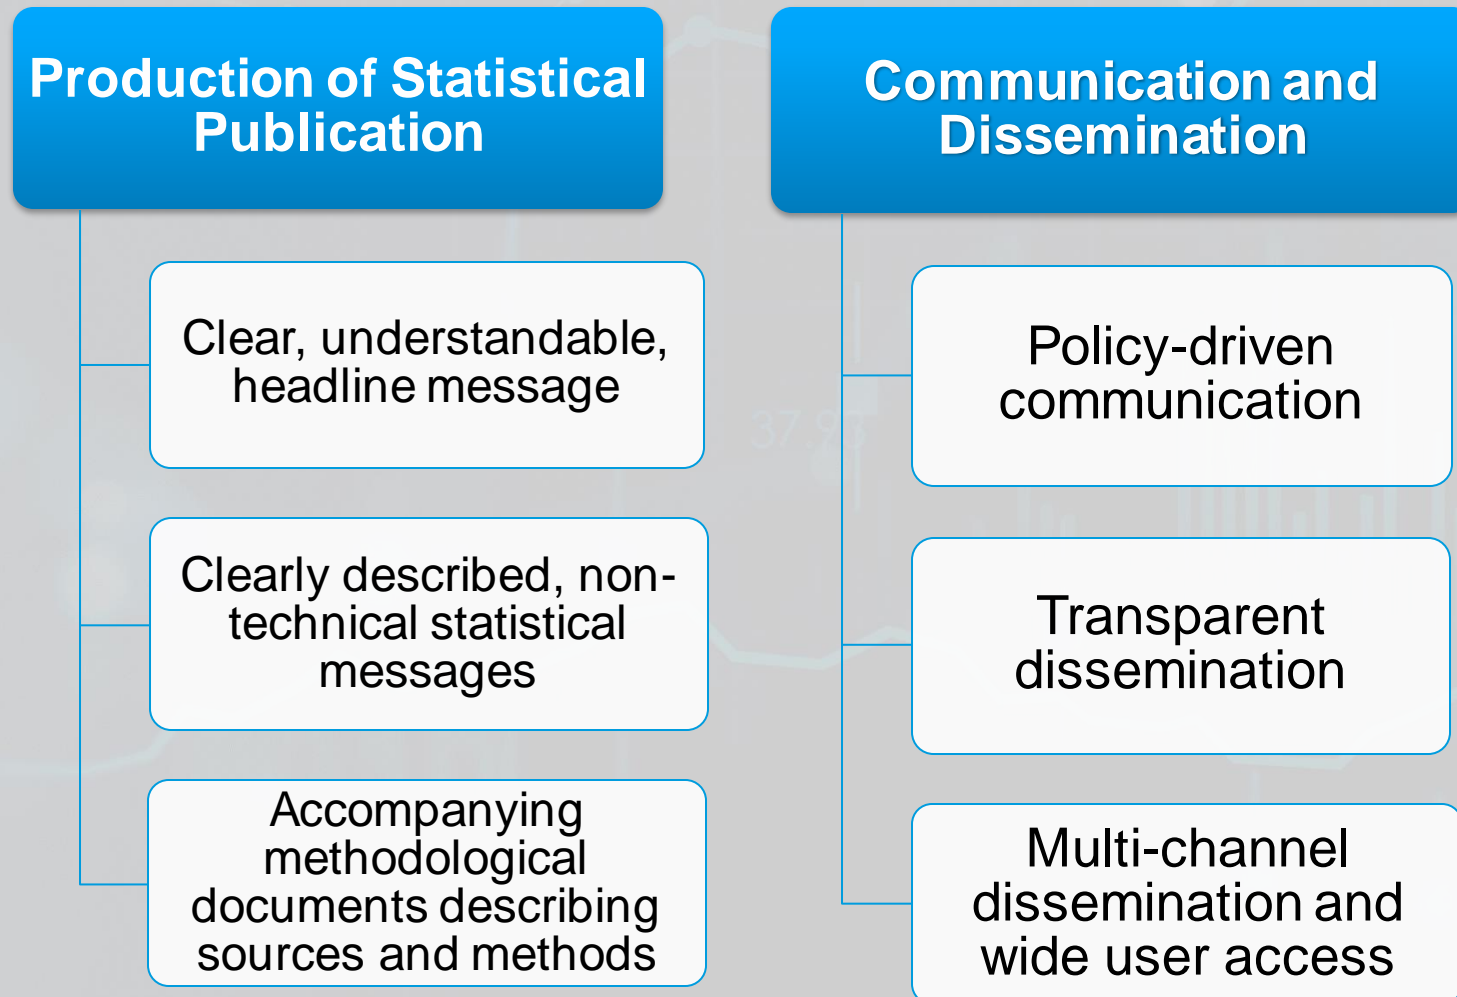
Production of Statistical Publication

Clear, understandable, headline message

Clearly described, non-technical statistical messages

Accompanying methodological documents describing sources and methods

Communication and Dissemination

Policy-driven communication

Transparent dissemination

Multi-channel dissemination and wide user access